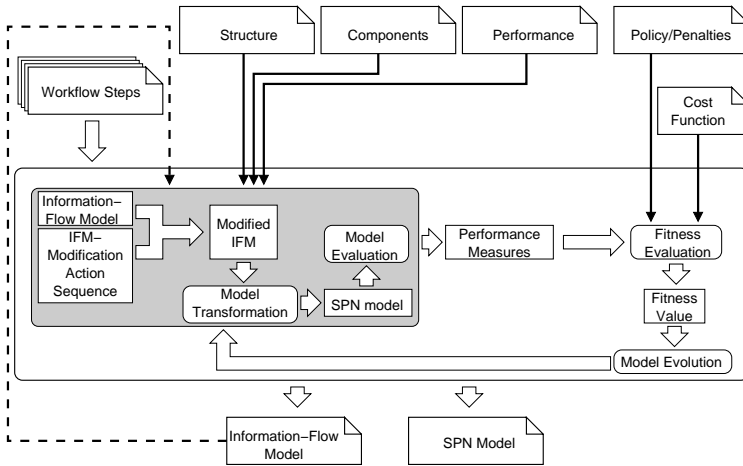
Structure

Components

Performance

Policy/Penalties

Workflow Steps

Cost Function

Information–Flow Model

IFM–Modification Action Sequence

Modified IFM

Model Evaluation

Model Transformation

SPN model

Performance Measures

Fitness Evaluation

Fitness Value

Model Evolution

Information–Flow Model

SPN Model